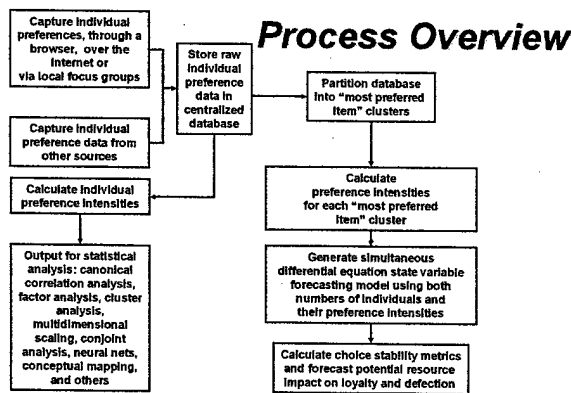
Process Overview

Capture individual preferences, through a browser, over the Internet or via local focus groups

Capture individual preference data from other sources

Store raw individual preference data in centralized database

Calculate individual preference intensities

Output for statistical analysis: canonical correlation analysis, factor analysis, cluster analysis, multidimensional scaling, conjoint analysis, neural nets, conceptual mapping, and others

Partition database into "most preferred item" clusters

Calculate preference intensities for each "most preferred item" cluster

Generate simultaneous differential equation state variable forecasting model using both numbers of individuals and their preference intensities

Calculate choice stability metrics and forecast potential resource impact on loyalty and defection